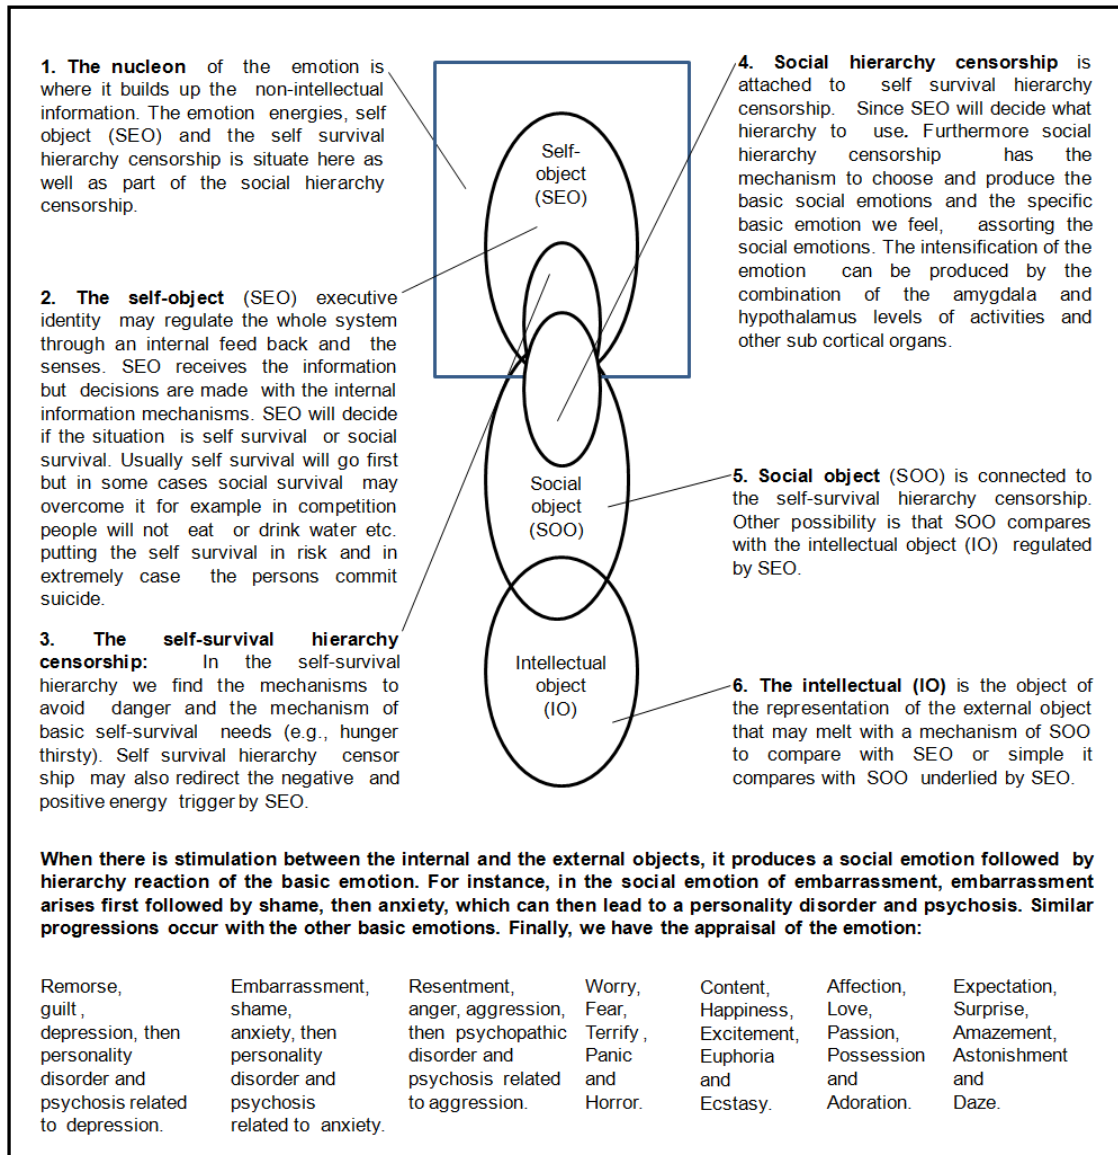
**1. The nucleon** of the emotion is where it builds up the non-intellectual information. The emotion energies, self object (SEO) and the self survival hierarchy censorship is situate here as well as part of the social hierarchy censorship.

**2. The self-object** (SEO) executive identity may regulate the whole system through an internal feed back and the senses. SEO receives the information but decisions are made with the internal information mechanisms. SEO will decide if the situation is self survival or social survival. Usually self survival will go first but in some cases social survival may overcome it for example in competition people will not eat or drink water etc. putting the self survival in risk and in extremely case the persons commit suicide.

**3. The self-survival hierarchy censorship:** In the self-survival hierarchy we find the mechanisms to avoid danger and the mechanism of basic self-survival needs (e.g., hunger thirsty). Self survival hierarchy censor ship may also redirect the negative and positive energy trigger by SEO.

Self-object (SEO)

Social object (SOO)

Intellectual object (IO)

**4. Social hierarchy censorship** is attached to self survival hierarchy censorship. Since SEO will decide what hierarchy to use. Furthermore social hierarchy censorship has the mechanism to choose and produce the basic social emotions and the specific basic emotion we feel, assorting the social emotions. The intensification of the emotion can be produced by the combination of the amygdala and hypothalamus levels of activities and other sub cortical organs.

**5. Social object** (SOO) is connected to the self-survival hierarchy censorship. Other possibility is that SOO compares with the intellectual object (IO) regulated by SEO.

**6. The intellectual (IO)** is the object of the representation of the external object that may melt with a mechanism of SOO to compare with SEO or simple it compares with SOO underlied by SEO.

**When there is stimulation between the internal and the external objects, it produces a social emotion followed by hierarchy reaction of the basic emotion. For instance, in the social emotion of embarrassment, embarrassment arises first followed by shame, then anxiety, which can then lead to a personality disorder and psychosis. Similar progressions occur with the other basic emotions. Finally, we have the appraisal of the emotion:**

Remorse, guilt, depression, then personality disorder and psychosis related to depression.

Embarrassment, shame, anxiety, then personality disorder and psychosis related to anxiety.

Resentment, anger, aggression, then psychopathic disorder and psychosis related to aggression.

Worry, Fear, Terrify, Panic and Horror.

Content, Happiness, Excitement, Euphoria and Ecstasy.

Affection, Love, Passion, Possession and Adoration.

Expectation, Surprise, Amazement, Astonishment and Daze.